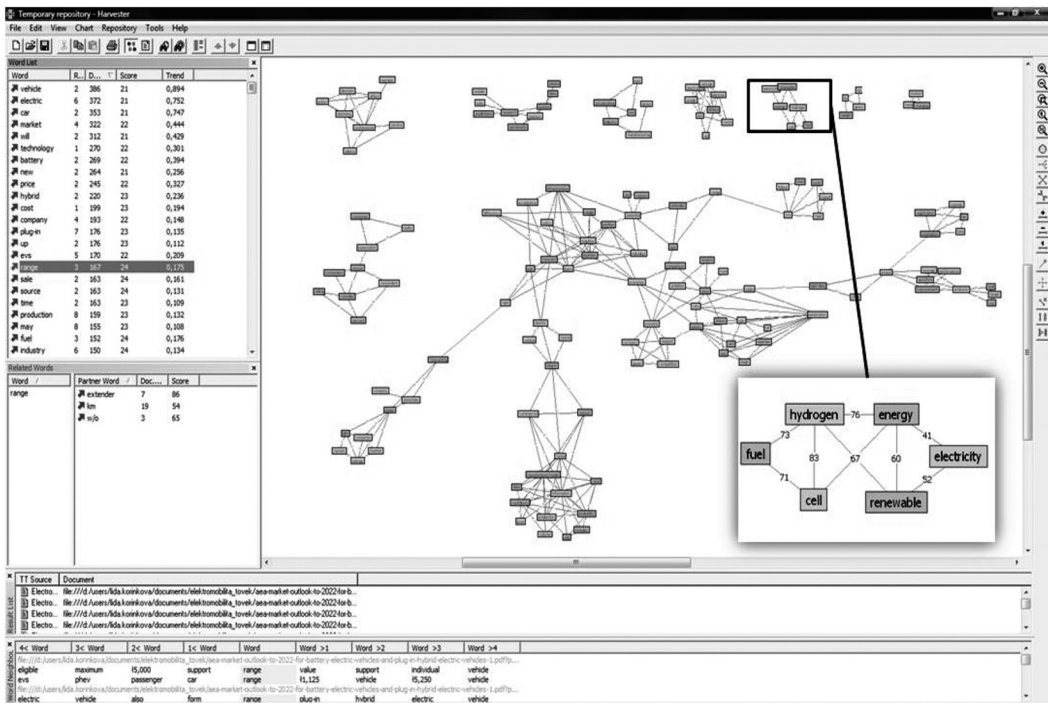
Temporary repository - Harvester

File Edit View Chart Repository Tools Help

Word List

| Word | R... | D... | Score | Trend |
|---|---|---|---|---|
| vehicle | 2 | 386 | 21 | 0,894 |
| electric | 6 | 372 | 21 | 0,752 |
| car | 2 | 353 | 21 | 0,747 |
| market | 4 | 322 | 22 | 0,444 |
| will | 2 | 312 | 21 | 0,429 |
| technology | 1 | 270 | 22 | 0,301 |
| battery | 2 | 269 | 22 | 0,394 |
| new | 2 | 264 | 21 | 0,256 |
| price | 2 | 245 | 22 | 0,327 |
| hybrid | 2 | 220 | 23 | 0,236 |
| cost | 1 | 199 | 23 | 0,194 |
| company | 4 | 193 | 22 | 0,148 |
| plug-in | 7 | 176 | 23 | 0,135 |
| up | 2 | 176 | 23 | 0,112 |
| evs | 5 | 170 | 22 | 0,209 |
| range | 3 | 167 | 24 | 0,175 |
| sale | 2 | 163 | 24 | 0,161 |
| source | 2 | 163 | 24 | 0,131 |
| time | 2 | 163 | 23 | 0,109 |
| production | 8 | 159 | 23 | 0,132 |
| may | 8 | 155 | 23 | 0,108 |
| fuel | 3 | 152 | 24 | 0,176 |
| industry | 6 | 150 | 24 | 0,134 |

Related Words

| Word | Partner Word | Doc.... | Score |
|---|---|---|---|
| range | extender | 7 | 86 |
| | km | 19 | 54 |
| | w/o | 3 | 65 |

hydrogen 76 energy
73 83 67 60 41
fuel electricity
71 52
cell renewable

Result List

| TT Source | Document |
|---|---|
| Electro... | file:///d:/users/lida.korinkova/documents/elektromobilita_tovek/aea-market-outlook-to-2022-for-b... |
| Electro... | file:///d:/users/lida.korinkova/documents/elektromobilita_tovek/aea-market-outlook-to-2022-for-b... |
| Electro... | file:///d:/users/lida.korinkova/documents/elektromobilita_tovek/aea-market-outlook-to-2022-for-b... |
| Electro... | file:///d:/users/lida.korinkova/documents/elektromobilita_tovek/aea-market-outlook-to-2022-for-b... |

Word Neighbor

| 4< Word | 3< Word | 2< Word | 1< Word | Word | Word >1 | Word >2 | Word >3 | Word >4 |
|---|---|---|---|---|---|---|---|---|
| file:///d:/users/lida.korinkova/documents/elektromobilita_tovek/aea-market-outlook-to-2022-for-battery-electric-vehicles-and-plug-in-hybrid-electric-vehicles-1.pdf?p... | | | | | | | | |
| eligible | maximum | $5,000 | support | range | value | support | individual | vehicle |
| evs | phev | passenger | car | range | $1,125 | vehicle | $5,250 | vehicle |
| file:///d:/users/lida.korinkova/documents/elektromobilita_tovek/aea-market-outlook-to-2022-for-battery-electric-vehicles-and-plug-in-hybrid-electric-vehicles-1.pdf?p... | | | | | | | | |
| electric | vehicle | also | form | range | plug-in | hybrid | electric | vehicle |